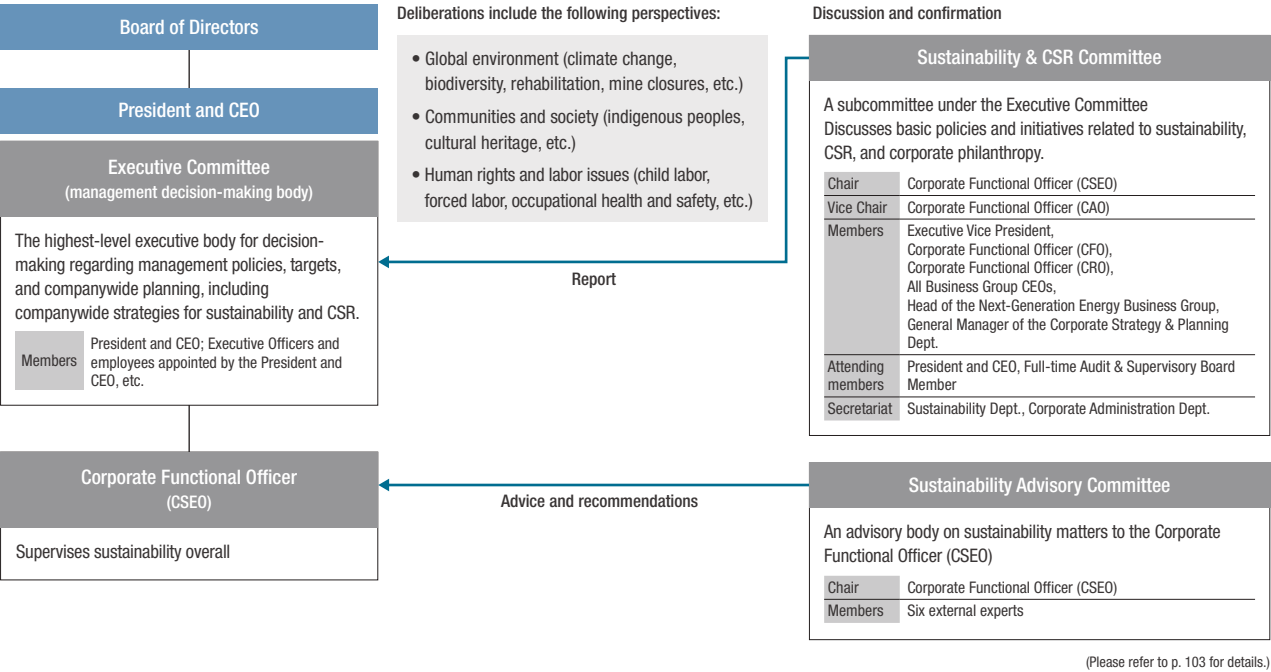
Board of Directors

President and CEO

Executive Committee
(management decision-making body)

The highest-level executive body for decision-making regarding management policies, targets, and companywide planning, including companywide strategies for sustainability and CSR.

| Members | President and CEO; Executive Officers and employees appointed by the President and CEO, etc. |
|---|---|

Corporate Functional Officer
(CSEO)

Supervises sustainability overall

Deliberations include the following perspectives:

• Global environment (climate change, biodiversity, rehabilitation, mine closures, etc.)
• Communities and society (indigenous peoples, cultural heritage, etc.)
• Human rights and labor issues (child labor, forced labor, occupational health and safety, etc.)

Report

Advice and recommendations

Discussion and confirmation

Sustainability & CSR Committee

A subcommittee under the Executive Committee
Discusses basic policies and initiatives related to sustainability, CSR, and corporate philanthropy.

| Chair | Corporate Functional Officer (CSEO) |
|---|---|
| Vice Chair | Corporate Functional Officer (CAO) |
| Members | Executive Vice President, Corporate Functional Officer (CFO), Corporate Functional Officer (CRO), All Business Group CEOs, Head of the Next-Generation Energy Business Group, General Manager of the Corporate Strategy & Planning Dept. |
| Attending members | President and CEO, Full-time Audit & Supervisory Board Member |
| Secretariat | Sustainability Dept., Corporate Administration Dept. |

Sustainability Advisory Committee

An advisory body on sustainability matters to the Corporate Functional Officer (CSEO)

| Chair | Corporate Functional Officer (CSEO) |
|---|---|
| Members | Six external experts |

(Please refer to p. 103 for details.)